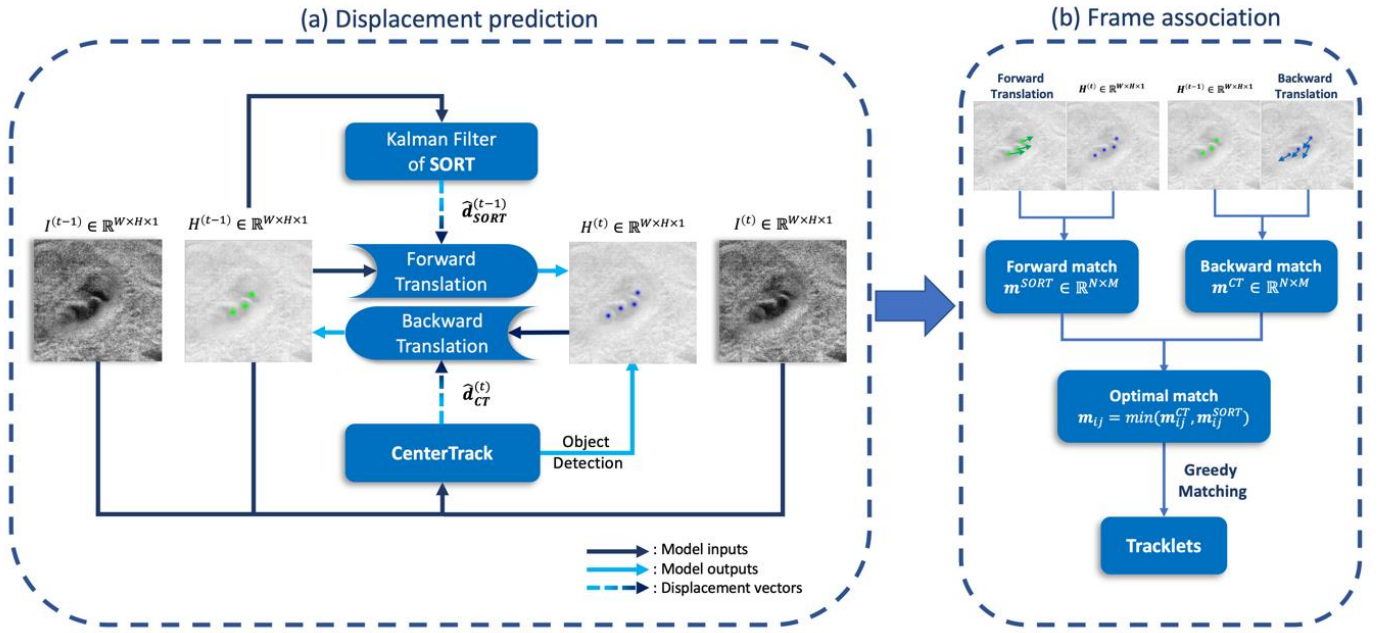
(a) Displacement prediction

Kalman Filter of SORT

$\hat{d}_{SORT}^{(t-1)}$

$I^{(t-1)} \in \mathbb{R}^{W\times H\times 1}$

$H^{(t-1)} \in \mathbb{R}^{W\times H\times 1}$

Forward Translation

$H^{(t)} \in \mathbb{R}^{W\times H\times 1}$

$I^{(t)} \in \mathbb{R}^{W\times H\times 1}$

Backward Translation

$\hat{d}_{CT}^{(t)}$

CenterTrack

Object Detection

: Model inputs
: Model outputs
: Displacement vectors

(b) Frame association

Forward Translation

$H^{(t)} \in \mathbb{R}^{W\times H\times 1}$

$H^{(t-1)} \in \mathbb{R}^{W\times H\times 1}$

Backward Translation

Forward match $m^{SORT} \in \mathbb{R}^{N\times M}$

Backward match $m^{CT} \in \mathbb{R}^{N\times M}$

Optimal match $m_{ij} = min(m_{ij}^{CT}, m_{ij}^{SORT})$

Greedy Matching

Tracklets